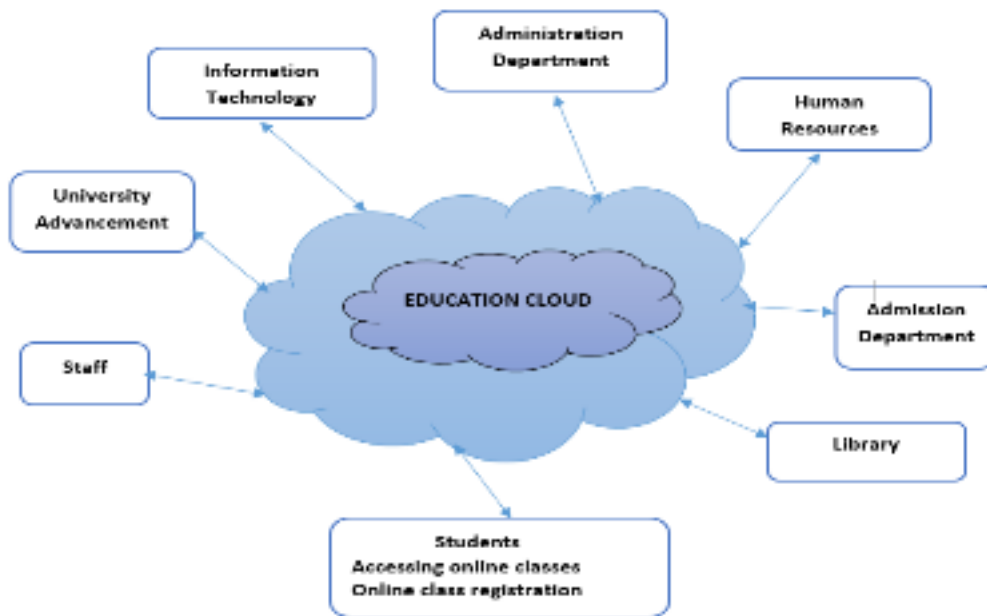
Administration Department

Information Technology

Human Resources

University Advancement

EDUCATION CLOUD

Admission Department

Staff

Library

Students
Accessing online classes
Online class registration